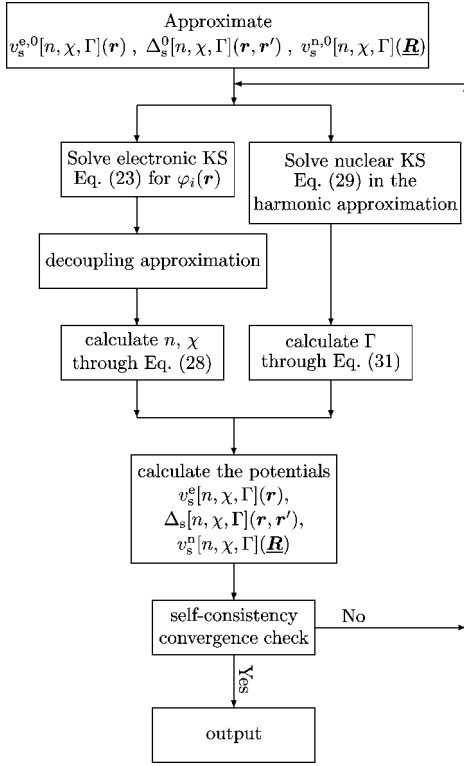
Approximate
$v_s^{e,0}[n,\chi,\Gamma](\boldsymbol{r})$ , $\Delta_s^0[n,\chi,\Gamma](\boldsymbol{r},\boldsymbol{r}')$ , $v_s^{n,0}[n,\chi,\Gamma](\underline{\boldsymbol{R}})$

Solve electronic KS Eq. (23) for $\varphi_i(\boldsymbol{r})$

Solve nuclear KS Eq. (29) in the harmonic approximation

decoupling approximation

calculate $n$, $\chi$ through Eq. (28)

calculate $\Gamma$ through Eq. (31)

calculate the potentials
$v_s^e[n,\chi,\Gamma](\boldsymbol{r})$,
$\Delta_s[n,\chi,\Gamma](\boldsymbol{r},\boldsymbol{r}')$,
$v_s^n[n,\chi,\Gamma](\underline{\boldsymbol{R}})$

self-consistency convergence check

No

Yes

output